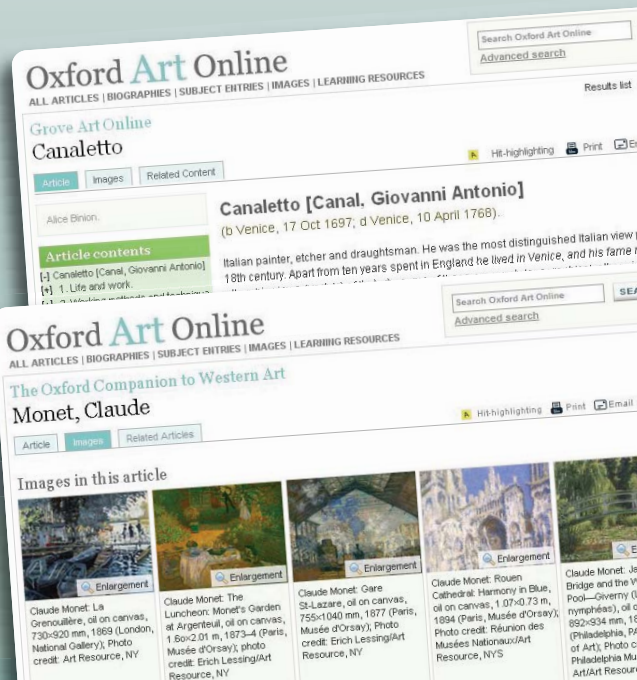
Oxford Art Online
ALL ARTICLES | BIOGRAPHIES | SUBJECT ENTRIES | IMAGES | LEARNING RESOURCES

Search Oxford Art Online
Advanced search

Results list

Grove Art Online
Canaletto

Hit-highlighting Print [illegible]

Article Images Related Content

Alice Binion.

Article contents
[-] Canaletto [Canal, Giovanni Antonio]
[+] 1. Life and work.
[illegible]

Canaletto [Canal, Giovanni Antonio]
(b Venice, 17 Oct 1697; d Venice, 10 April 1768).

Italian painter, etcher and draughtsman. He was the most distinguished Italian view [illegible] 18th century. Apart from ten years spent in England he lived in Venice, and his fame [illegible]

Oxford Art Online
ALL ARTICLES | BIOGRAPHIES | SUBJECT ENTRIES | IMAGES | LEARNING RESOURCES

Search Oxford Art Online
Advanced search
SEA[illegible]

The Oxford Companion to Western Art
Monet, Claude

Hit-highlighting Print Email

Article Images Related Articles

Images in this article

Enlargement
Claude Monet: La Grenouillère, oil on canvas, 730×920 mm, 1869 (London, National Gallery); Photo credit: Art Resource, NY

Enlargement
Claude Monet: The Luncheon: Monet's Garden at Argenteuil, oil on canvas, 1.60×2.01 m, 1873–4 (Paris, Musée d'Orsay); photo credit: Erich Lessing/Art Resource, NY

Enlargement
Claude Monet: Gare St-Lazare, oil on canvas, 755×1040 mm, 1877 (Paris, Musée d'Orsay); Photo credit: Erich Lessing/Art Resource, NY

Enlargement
Claude Monet: Rouen Cathedral: Harmony in Blue, oil on canvas, 1.07×0.73 m, 1894 (Paris, Musée d'Orsay); Photo credit: Réunion des Musées Nationaux/Art Resource, NYS

E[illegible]
Claude Monet: Ja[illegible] Bridge and the W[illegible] Pool—Giverny (L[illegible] nymphéas), oil c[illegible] 892×934 mm, 18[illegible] (Philadelphia, PA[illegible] of Art); Photo c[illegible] Philadelphia Mu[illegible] Art/Art Resource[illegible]